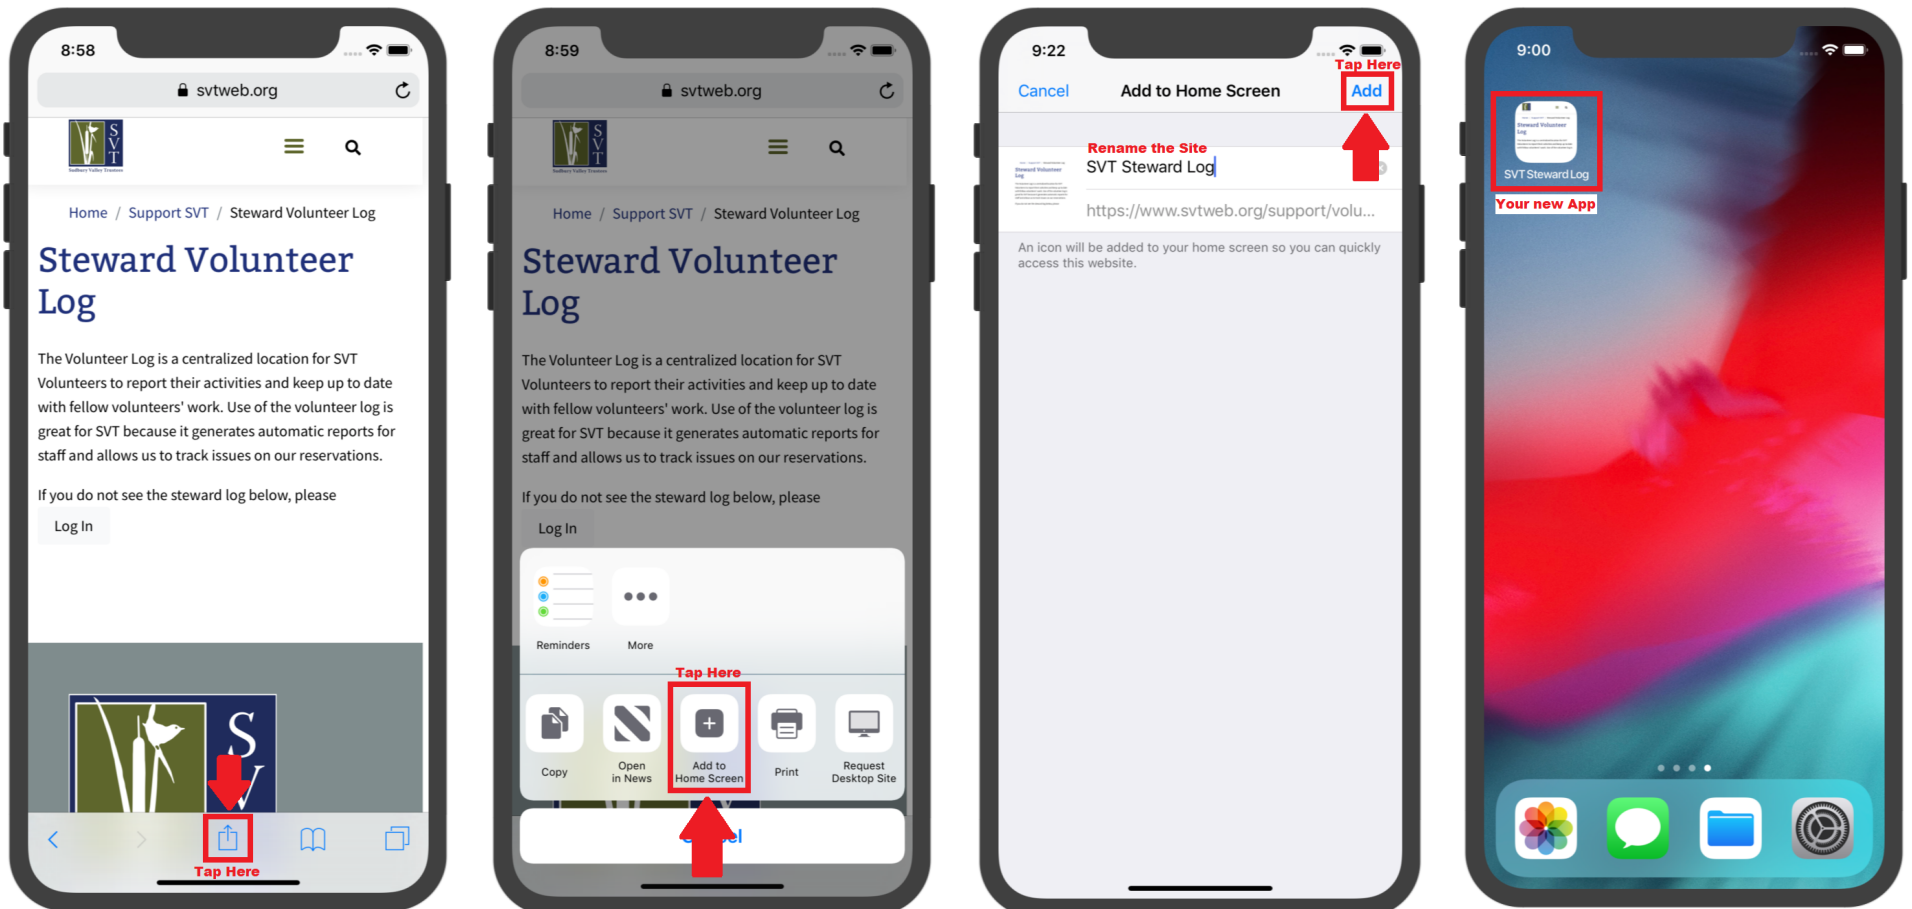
8:58

svtweb.org

S V T

Home / Support SVT / Steward Volunteer Log

Steward Volunteer Log

The Volunteer Log is a centralized location for SVT Volunteers to report their activities and keep up to date with fellow volunteers' work. Use of the volunteer log is great for SVT because it generates automatic reports for staff and allows us to track issues on our reservations.

If you do not see the steward log below, please

Log In

S V

Tap Here

8:59

svtweb.org

S V T

Home / Support SVT / Steward Volunteer Log

Steward Volunteer Log

The Volunteer Log is a centralized location for SVT Volunteers to report their activities and keep up to date with fellow volunteers' work. Use of the volunteer log is great for SVT because it generates automatic reports for staff and allows us to track issues on our reservations.

If you do not see the steward log below, please

Log In

Reminders

More

Tap Here

Copy

Open in News

Add to Home Screen

Print

Request Desktop Site

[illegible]el

9:22

Cancel

Add to Home Screen

Tap Here

Add

Rename the Site

SVT Steward Log

https://www.svtweb.org/support/volu...

An icon will be added to your home screen so you can quickly access this website.

9:00

SVT Steward Log

Your new App